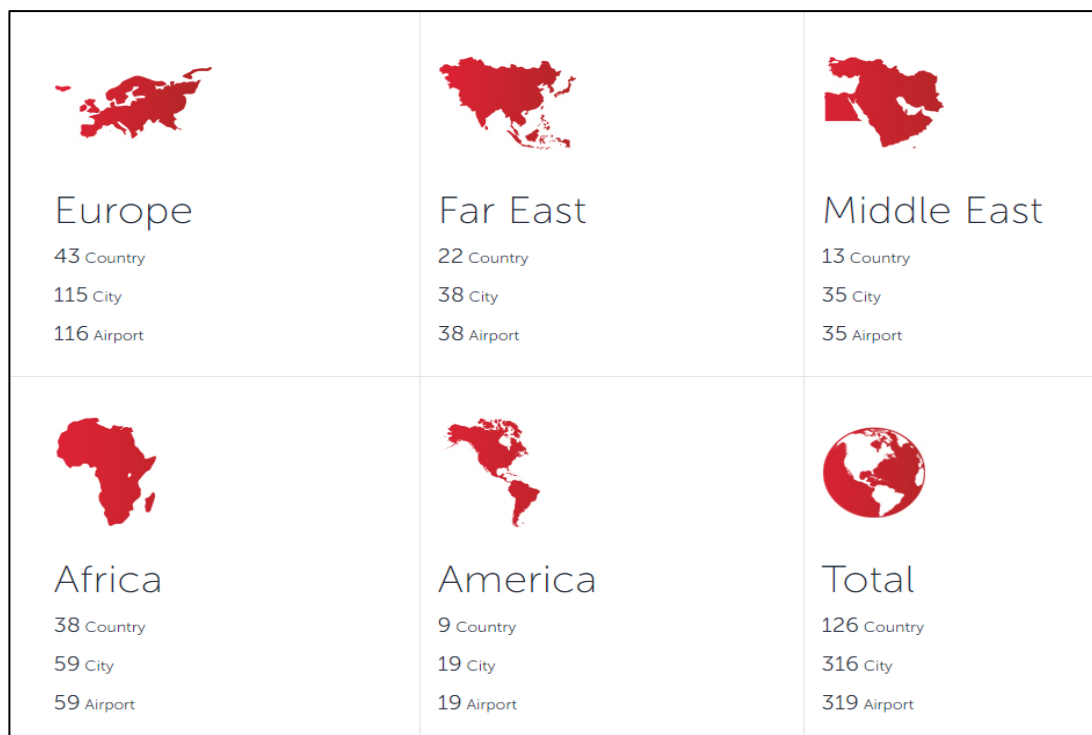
Europe
43 Country
115 City
116 Airport

Far East
22 Country
38 City
38 Airport

Middle East
13 Country
35 City
35 Airport

Africa
38 Country
59 City
59 Airport

America
9 Country
19 City
19 Airport

Total
126 Country
316 City
319 Airport